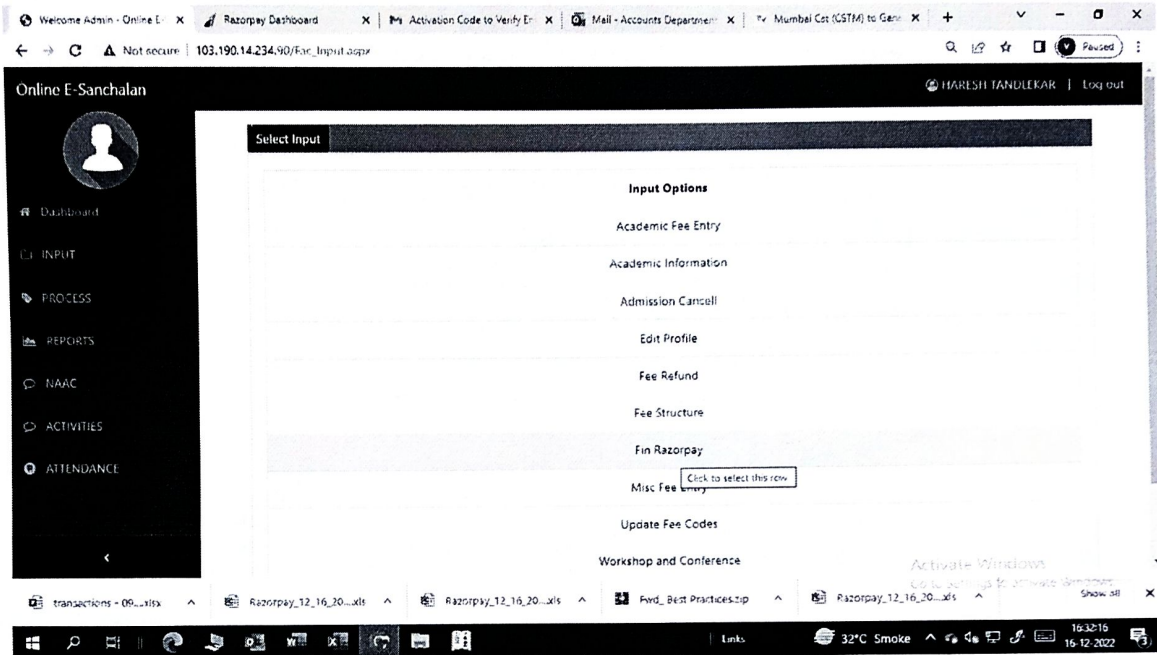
Welcome Admin - Online E- ×
Razorpay Dashboard ×
Activation Code to Verify Er ×
Mail - Accounts Departmen ×
Mumbai Cst (CSTM) to Gene ×
+

Not secure | 103.190.14.234:90/Fac_Input.aspx

Paused

Online E-Sanchalan

HARESH TANDLEKAR | Log out

Dashboard
INPUT
PROCESS
REPORTS
NAAC
ACTIVITIES
ATTENDANCE

Select Input

| Input Options |
|---|
| Academic Fee Entry |
| Academic Information |
| Admission Cancell |
| Edit Profile |
| Fee Refund |
| Fee Structure |
| Fin Razorpay |
| Misc Fee Entry |
| Update Fee Codes |
| Workshop and Conference |

Click to select this row

Activate Windows
Go to Settings to activate Windows.

transactions - 09....xlsx
Razorpay_12_16_20....xls
Razorpay_12_16_20....xls
Fwd_ Best Practices.zip
Razorpay_12_16_20....xls
Show all

Links
32°C Smoke
16:32:16
16-12-2022